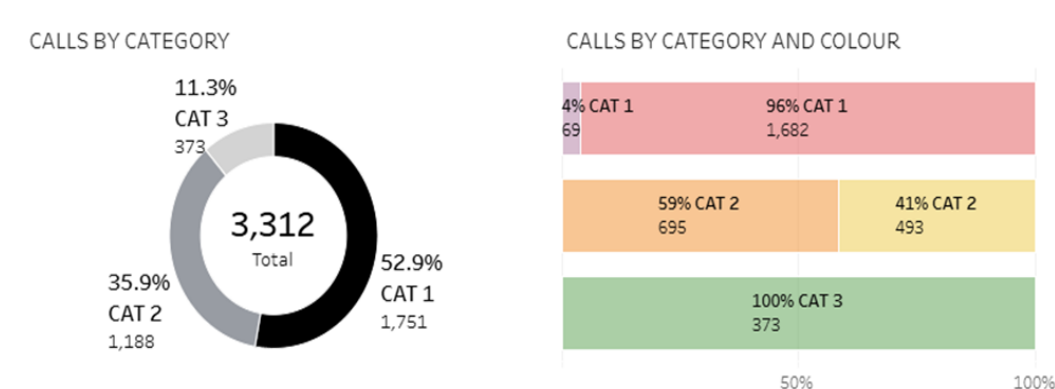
CALLS BY CATEGORY

11.3%
CAT 3
373

3,312
Total

35.9%
CAT 2
1,188

52.9%
CAT 1
1,751

CALLS BY CATEGORY AND COLOUR

4% CAT 1
69

96% CAT 1
1,682

59% CAT 2
695

41% CAT 2
493

100% CAT 3
373

50%

100%